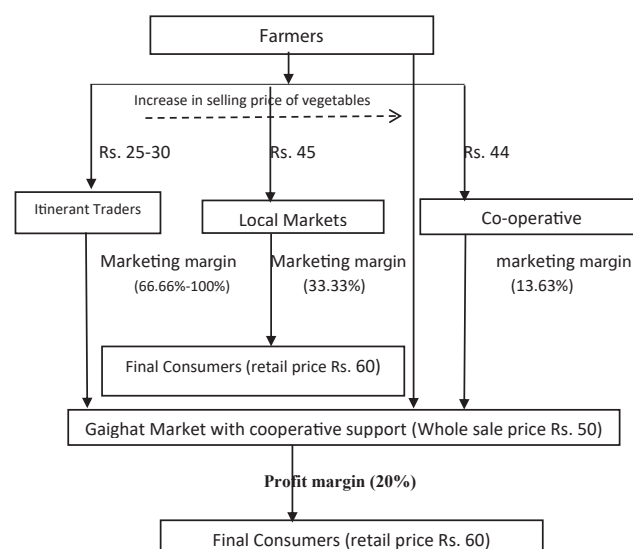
Farmers

Increase in selling price of vegetables

Rs. 25-30

Rs. 45

Rs. 44

Itinerant Traders

Local Markets

Co-operative

Marketing margin (66.66%-100%)

Marketing margin (33.33%)

marketing margin (13.63%)

Final Consumers (retail price Rs. 60)

Gaighat Market with cooperative support (Whole sale price Rs. 50)

Profit margin (20%)

Final Consumers (retail price Rs. 60)